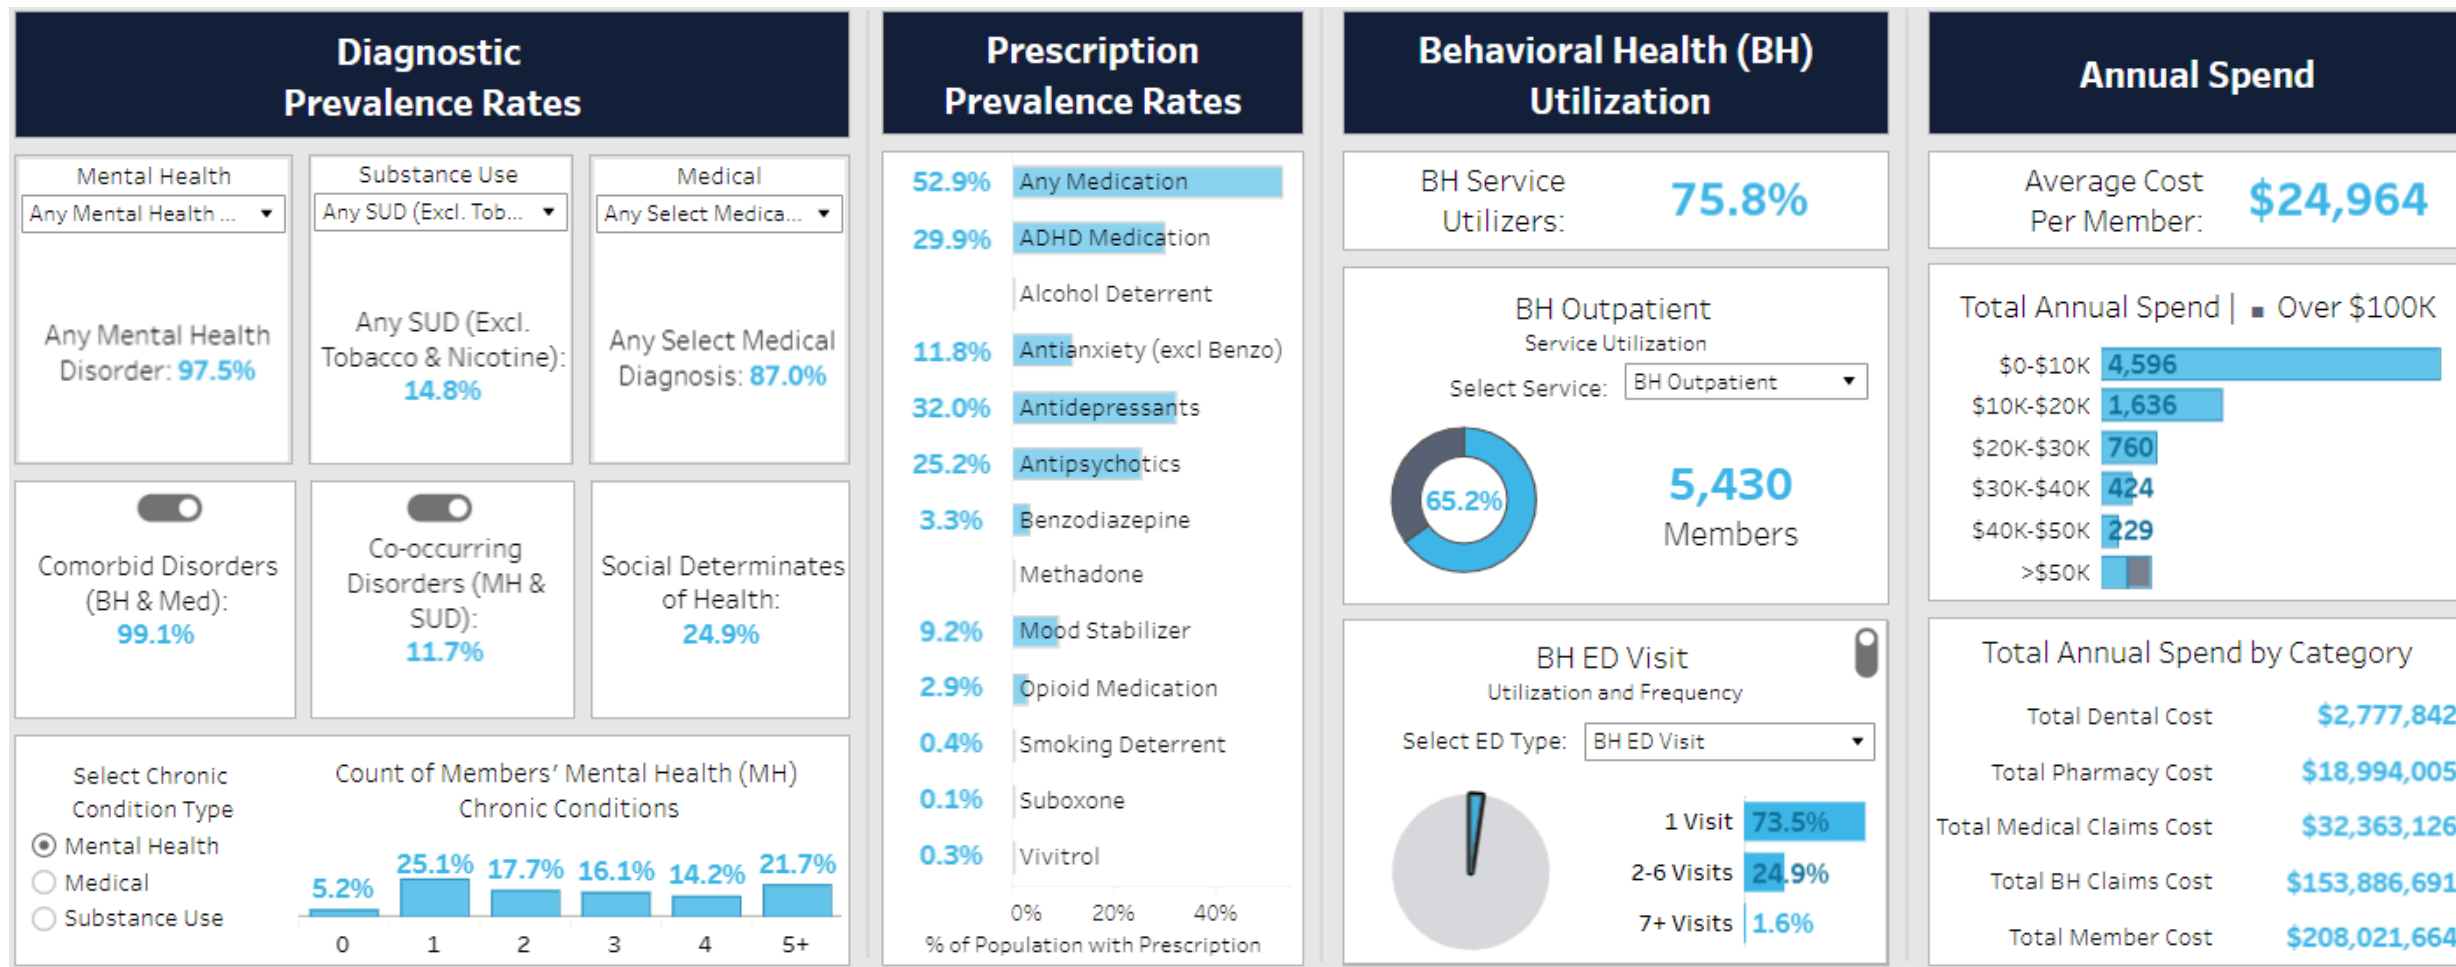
Diagnostic Prevalence Rates

Mental Health
Any Mental Health ...

Any Mental Health Disorder: 97.5%

Substance Use
Any SUD (Excl. Tob...

Any SUD (Excl. Tobacco & Nicotine): 14.8%

Medical
Any Select Medica...

Any Select Medical Diagnosis: 87.0%

Comorbid Disorders (BH & Med): 99.1%

Co-occurring Disorders (MH & SUD): 11.7%

Social Determinates of Health: 24.9%

Select Chronic Condition Type
Mental Health
Medical
Substance Use

Count of Members' Mental Health (MH) Chronic Conditions

| 0 | 1 | 2 | 3 | 4 | 5+ |
|---|---|---|---|---|---|
| 5.2% | 25.1% | 17.7% | 16.1% | 14.2% | 21.7% |

Prescription Prevalence Rates

| 52.9% | Any Medication |
|---|---|
| 29.9% | ADHD Medication |
| | Alcohol Deterrent |
| 11.8% | Antianxiety (excl Benzo) |
| 32.0% | Antidepressants |
| 25.2% | Antipsychotics |
| 3.3% | Benzodiazepine |
| | Methadone |
| 9.2% | Mood Stabilizer |
| 2.9% | Opioid Medication |
| 0.4% | Smoking Deterrent |
| 0.1% | Suboxone |
| 0.3% | Vivitrol |

0% 20% 40%
% of Population with Prescription

Behavioral Health (BH) Utilization

BH Service Utilizers: 75.8%

BH Outpatient
Service Utilization
Select Service: BH Outpatient
65.2%
5,430 Members

BH ED Visit
Utilization and Frequency
Select ED Type: BH ED Visit

| 1 Visit | 73.5% |
|---|---|
| 2-6 Visits | 24.9% |
| 7+ Visits | 1.6% |

Annual Spend

Average Cost Per Member: $24,964

Total Annual Spend | ■ Over $100K

| $0-$10K | 4,596 |
|---|---|
| $10K-$20K | 1,636 |
| $20K-$30K | 760 |
| $30K-$40K | 424 |
| $40K-$50K | 229 |
| >$50K | |

Total Annual Spend by Category

| Total Dental Cost | $2,777,842 |
|---|---|
| Total Pharmacy Cost | $18,994,005 |
| Total Medical Claims Cost | $32,363,126 |
| Total BH Claims Cost | $153,886,691 |
| Total Member Cost | $208,021,664 |